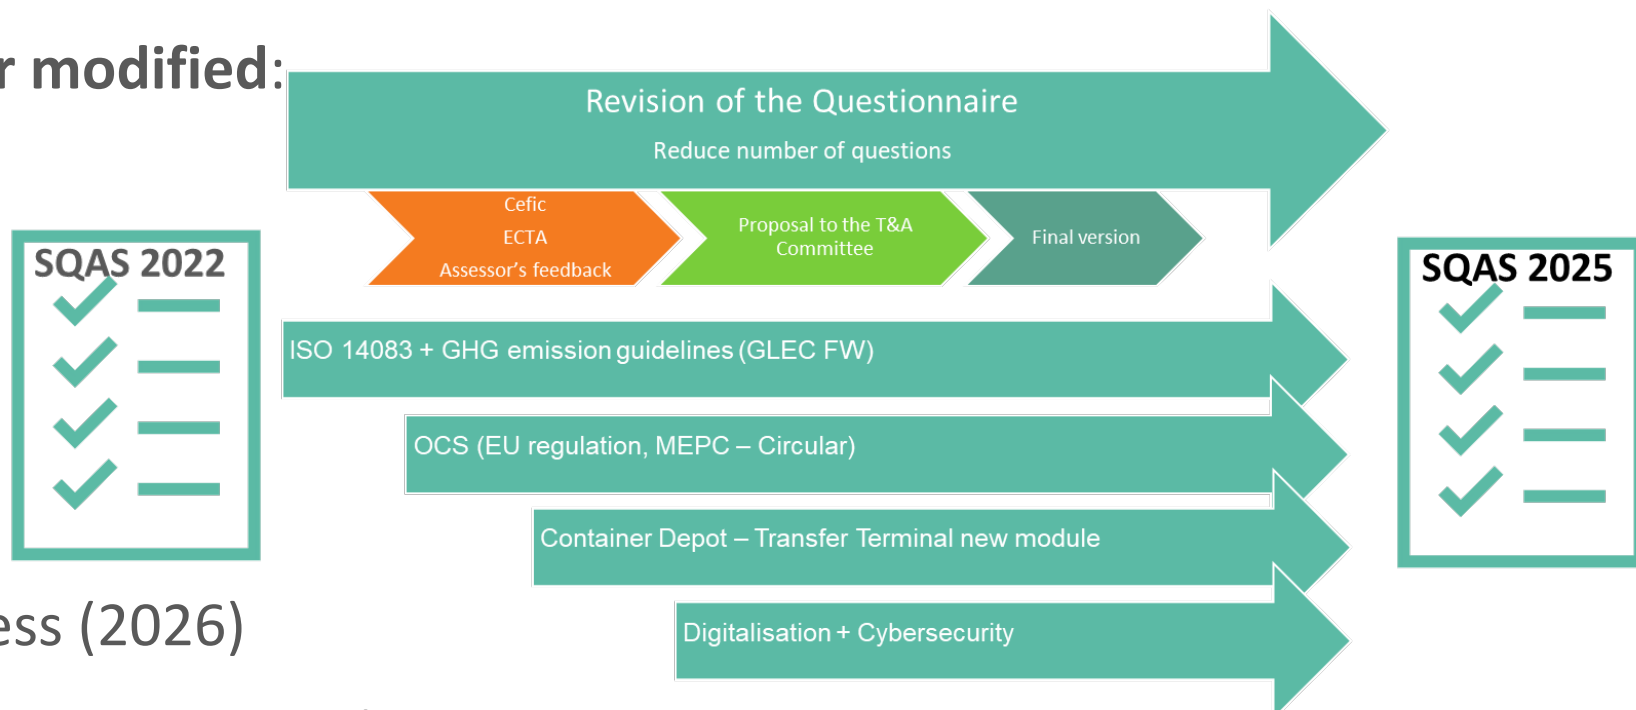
r modified:

Revision of the Questionnaire

Reduce number of questions

Cefic
ECTA
Assessor's feedback

Proposal to the T&A Committee

Final version

SQAS 2022

ISO 14083 + GHG emission guidelines (GLEC FW)

OCS (EU regulation, MEPC – Circular)

Container Depot – Transfer Terminal new module

Digitalisation + Cybersecurity

SQAS 2025

ess (2026)